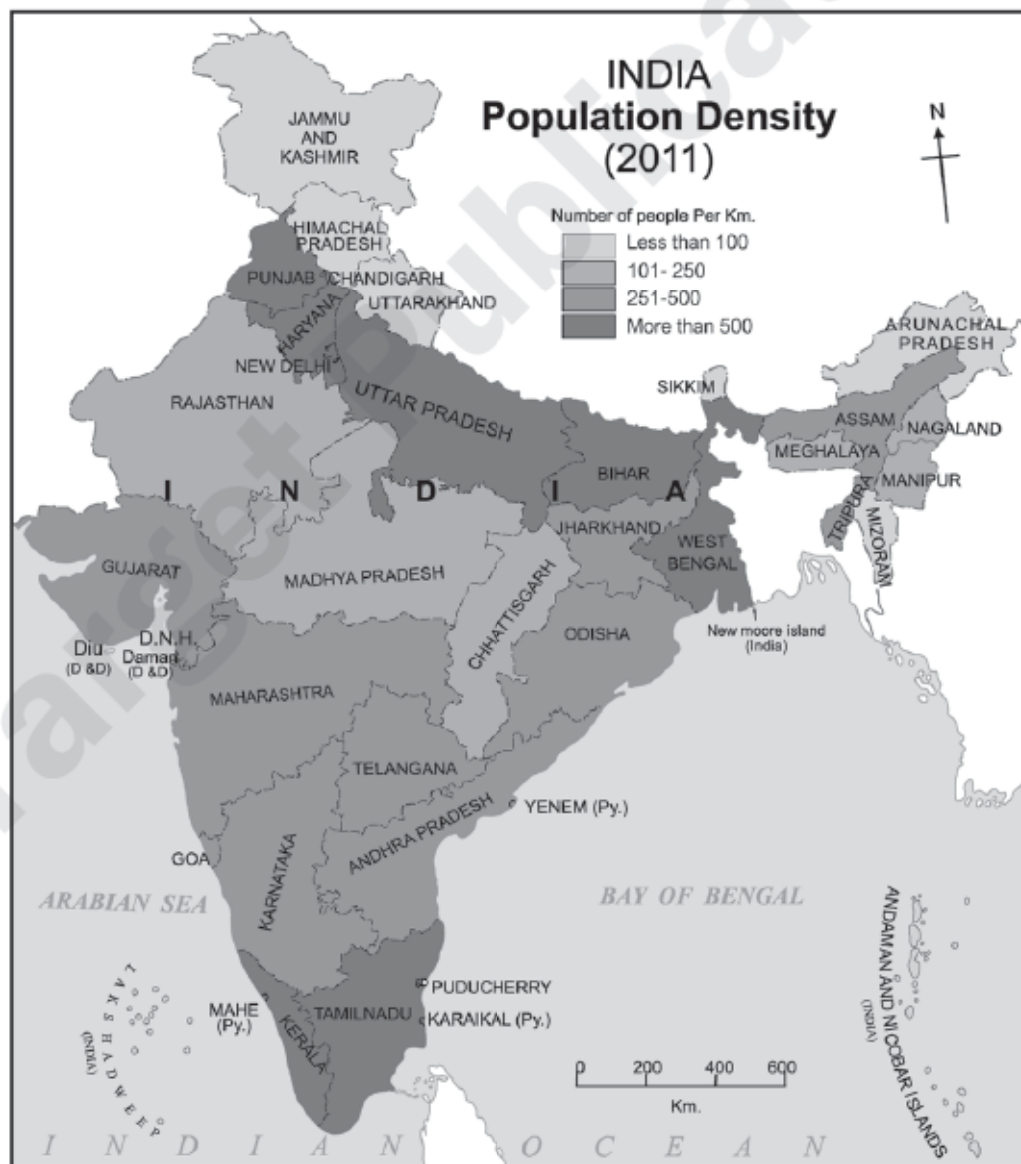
INDIA
Population Density
(2011)

N

Number of people Per Km.
Less than 100
101- 250
251-500
More than 500

JAMMU AND KASHMIR
HIMACHAL PRADESH
PUNJAB
CHANDIGARH
UTTARAKHAND
HARYANA
NEW DELHI
RAJASTHAN
UTTAR PRADESH
ARUNACHAL PRADESH
SIKKIM
ASSAM
NAGALAND
MEGHALAYA
MANIPUR
BIHAR
TRIPURA
MIZORAM
I N D I A
GUJARAT
MADHYA PRADESH
JHARKHAND
WEST BENGAL
CHHATTISGARH
ODISHA
New moore island (India)
Diu (D &D)
D.N.H.
Daman (D &D)
MAHARASHTRA
TELANGANA
ANDHRA PRADESH
YENEM (Py.)
GOA
KARNATAKA
ARABIAN SEA
BAY OF BENGAL
ANDAMAN AND NICOBAR ISLANDS (INDIA)
LAKSHADWEEP (INDIA)
MAHE (Py.)
KERALA
TAMILNADU
PUDUCHERRY
KARAIKAL (Py.)
0 200 400 600
Km.
I N D I A N O C E A N